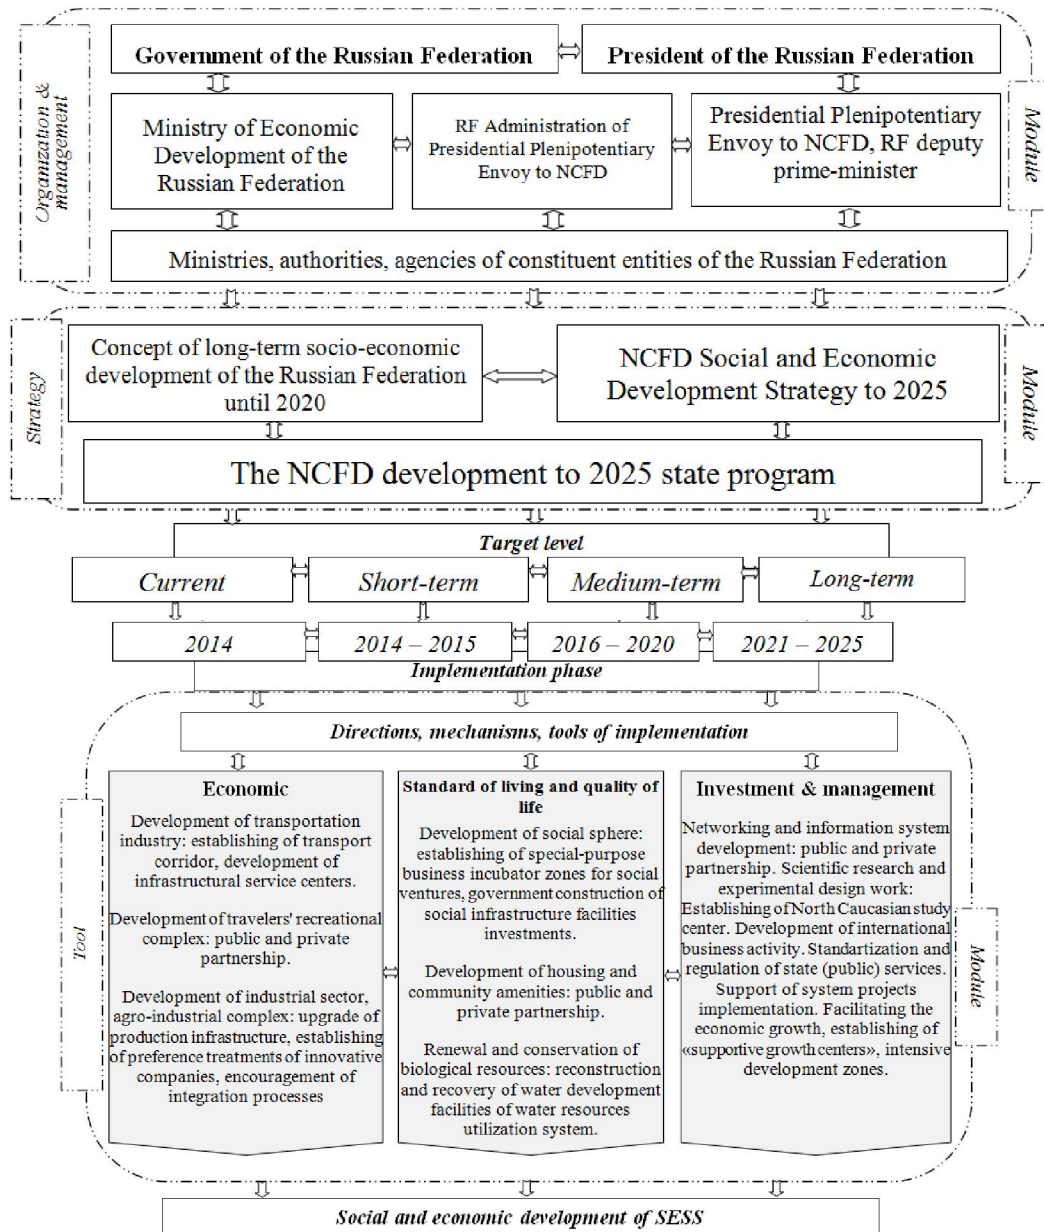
Organization & management

Government of the Russian Federation

President of the Russian Federation

Ministry of Economic Development of the Russian Federation

RF Administration of Presidential Plenipotentiary Envoy to NCFD

Presidential Plenipotentiary Envoy to NCFD, RF deputy prime-minister

Module

Ministries, authorities, agencies of constituent entities of the Russian Federation

Strategy

Concept of long-term socio-economic development of the Russian Federation until 2020

NCFD Social and Economic Development Strategy to 2025

Module

The NCFD development to 2025 state program

Target level

Current

Short-term

Medium-term

Long-term

2014

2014 – 2015

2016 – 2020

2021 – 2025

Implementation phase

Directions, mechanisms, tools of implementation

Tool

Economic

Development of transportation industry: establishing of transport corridor, development of infrastructural service centers.

Development of travelers' recreational complex: public and private partnership.

Development of industrial sector, agro-industrial complex: upgrade of production infrastructure, establishing of preference treatments of innovative companies, encouragement of integration processes

Standard of living and quality of life

Development of social sphere: establishing of special-purpose business incubator zones for social ventures, government construction of social infrastructure facilities investments.

Development of housing and community amenities: public and private partnership.

Renewal and conservation of biological resources: reconstruction and recovery of water development facilities of water resources utilization system.

Investment & management

Networking and information system development: public and private partnership. Scientific research and experimental design work: Establishing of North Caucasian study center. Development of international business activity. Standartization and regulation of state (public) services. Support of system projects implementation. Facilitating the economic growth, establishing of «supportive growth centers», intensive development zones.

Module

Social and economic development of SESS